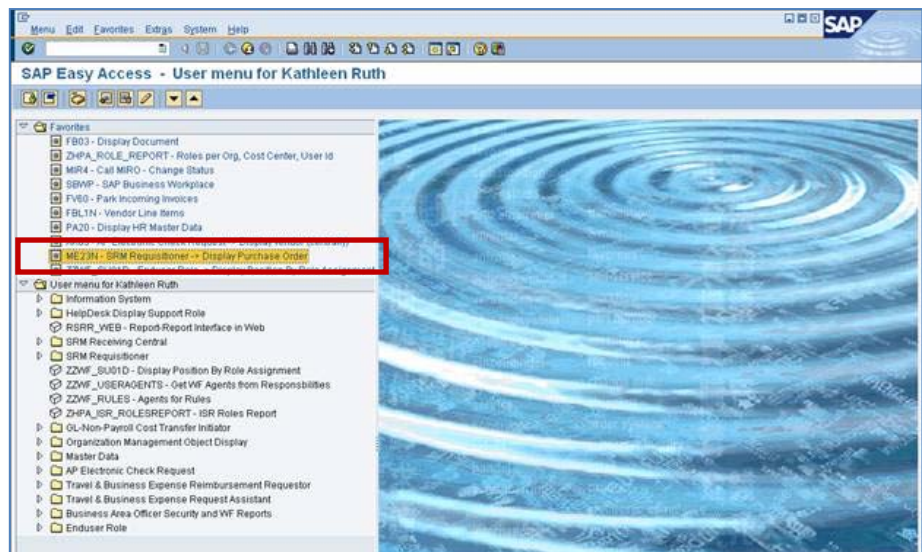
Menu Edit Favorites Extras System Help

SAP

SAP Easy Access - User menu for Kathleen Ruth

Favorites
FB03 - Display Document
ZHPA_ROLE_REPORT - Roles per Org, Cost Center, User Id
MIR4 - Call MIRO - Change Status
SBWP - SAP Business Workplace
FV60 - Park Incoming Invoices
FBL1N - Vendor Line Items
PA20 - Display HR Master Data
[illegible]
ME23N - SRM Requisitioner -> Display Purchase Order
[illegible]
User menu for Kathleen Ruth
Information System
HelpDesk Display Support Role
RSRR_WEB - Report-Report Interface in Web
SRM Receiving Central
SRM Requisitioner
ZZWF_SU01D - Display Position By Role Assignment
ZZWF_USERAGENTS - Get WF Agents from Responsibilities
ZZWF_RULES - Agents for Rules
ZHPA_ISR_ROLESREPORT - ISR Roles Report
GL-Non-Payroll Cost Transfer Initiator
Organization Management Object Display
Master Data
AP Electronic Check Request
Travel & Business Expense Reimbursement Requestor
Travel & Business Expense Request Assistant
Business Area Officer Security and WF Reports
Enduser Role